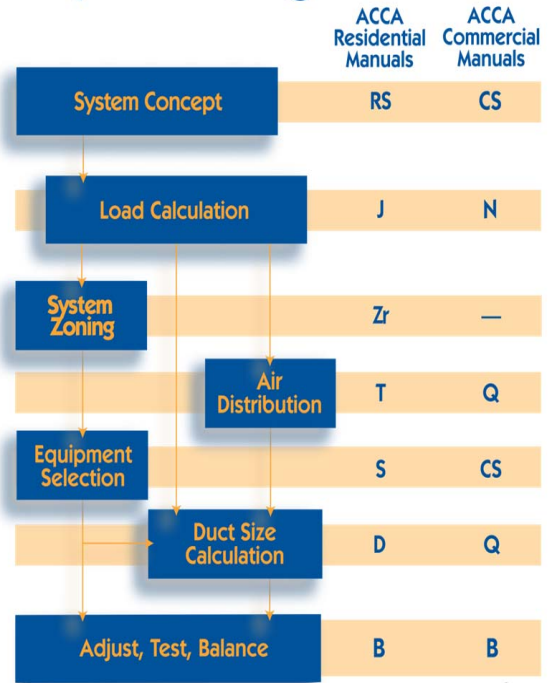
| | ACCA Residential Manuals | ACCA Commercial Manuals |
|---|---|---|
| System Concept | RS | CS |
| Load Calculation | J | N |
| System Zoning | Zr | — |
| Air Distribution | T | Q |
| Equipment Selection | S | CS |
| Duct Size Calculation | D | Q |
| Adjust, Test, Balance | B | B |